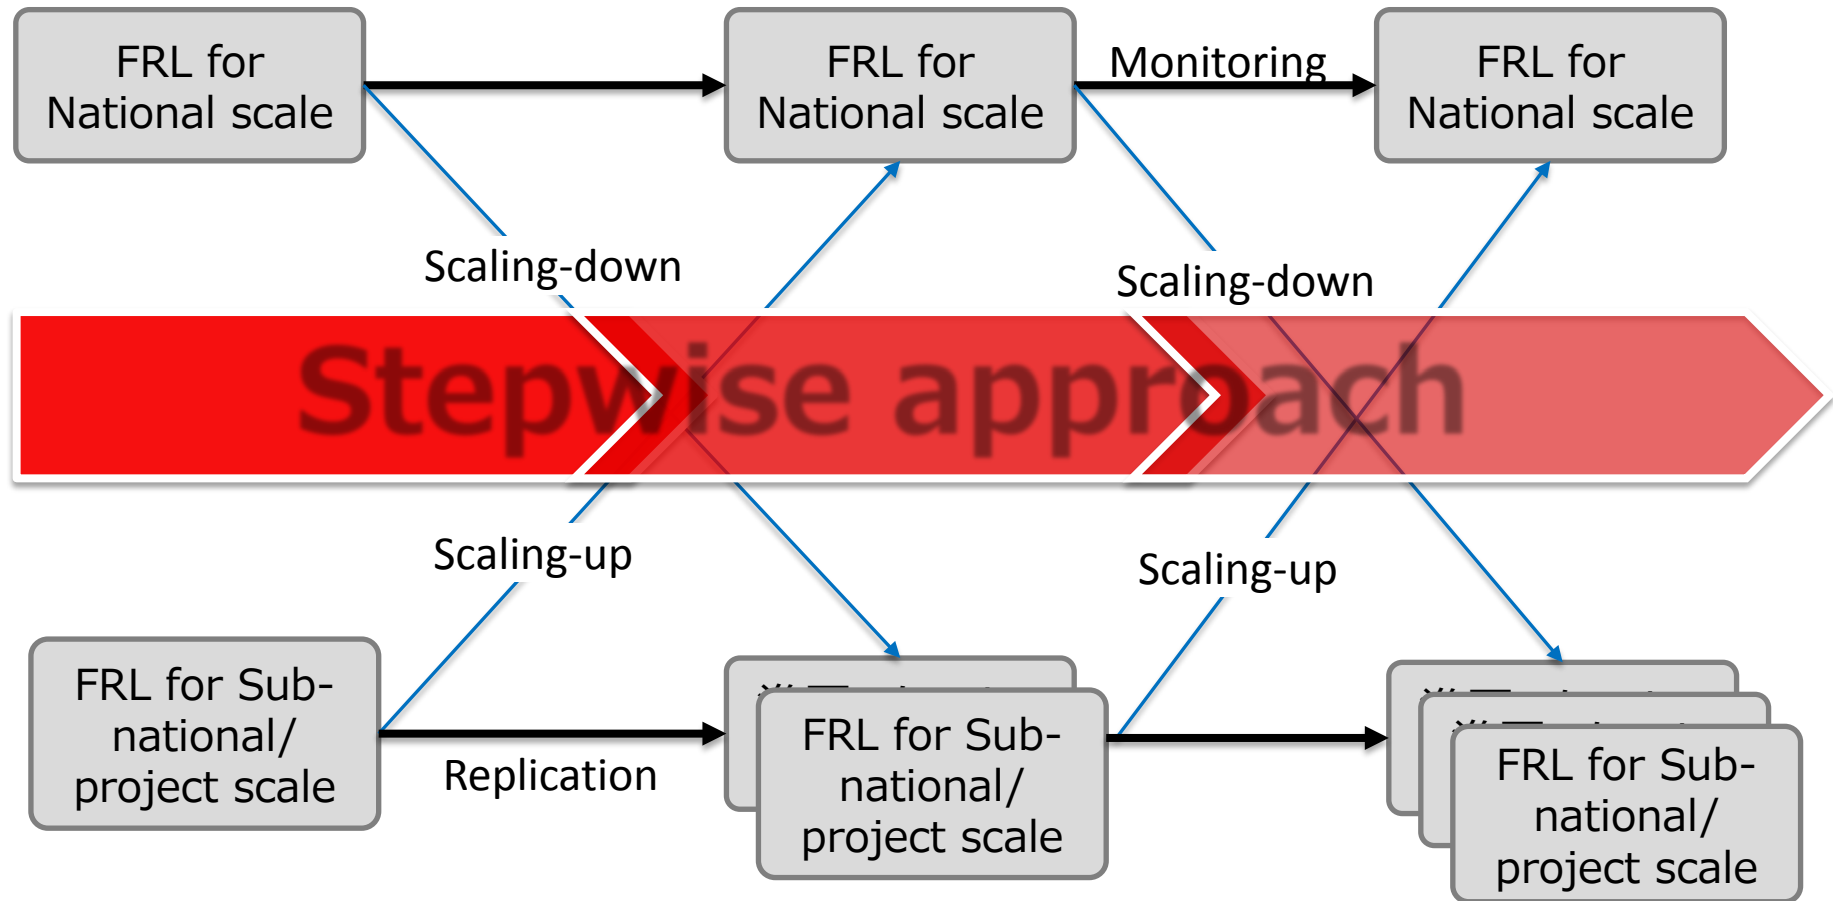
FRL for National scale

FRL for National scale

Monitoring

FRL for National scale

Scaling-down

Scaling-down

Stepwise approach

Scaling-up

Scaling-up

FRL for Sub-national/ project scale

Replication

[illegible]

FRL for Sub-national/ project scale

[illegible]

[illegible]

FRL for Sub-national/ project scale